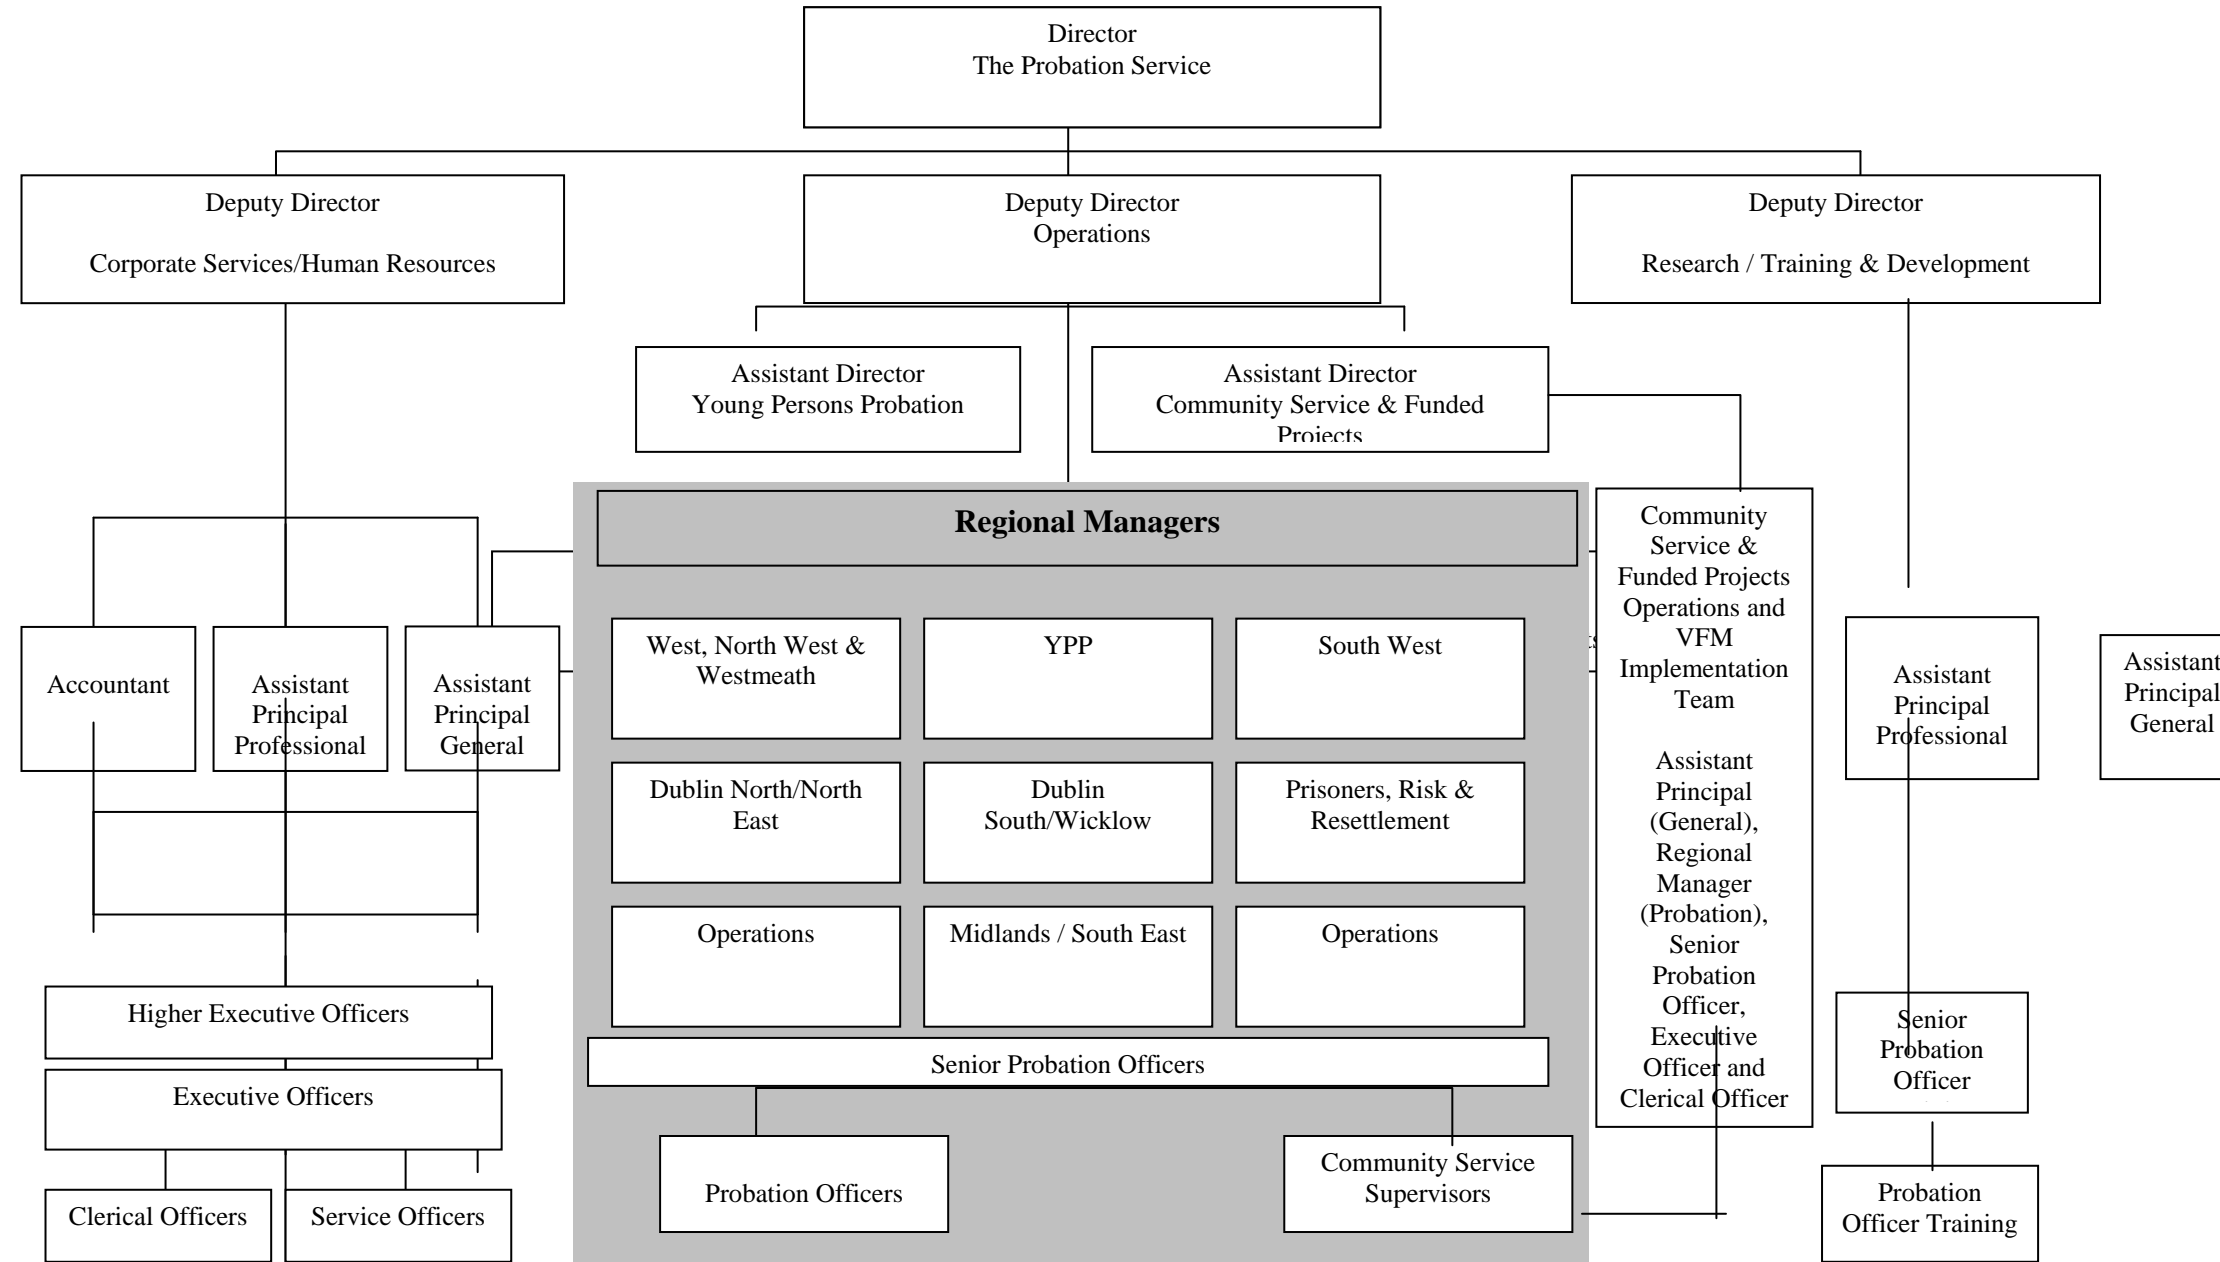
Director
The Probation Service

Deputy Director

Corporate Services/Human Resources

Deputy Director
Operations

Deputy Director

Research / Training & Development

Assistant Director
Young Persons Probation

Assistant Director
Community Service & Funded Projects

Regional Managers

West, North West & Westmeath

YPP

South West

Dublin North/North East

Dublin South/Wicklow

Prisoners, Risk & Resettlement

Operations

Midlands / South East

Operations

Senior Probation Officers

Probation Officers

Community Service Supervisors

Community Service & Funded Projects Operations and VFM Implementation Team

Assistant Principal (General), Regional Manager (Probation), Senior Probation Officer, Executive Officer and Clerical Officer

Accountant

Assistant Principal Professional

Assistant Principal General

Higher Executive Officers

Executive Officers

Clerical Officers

Service Officers

Assistant Principal Professional

Assistant Principal General

Senior Probation Officer

Probation Officer Training